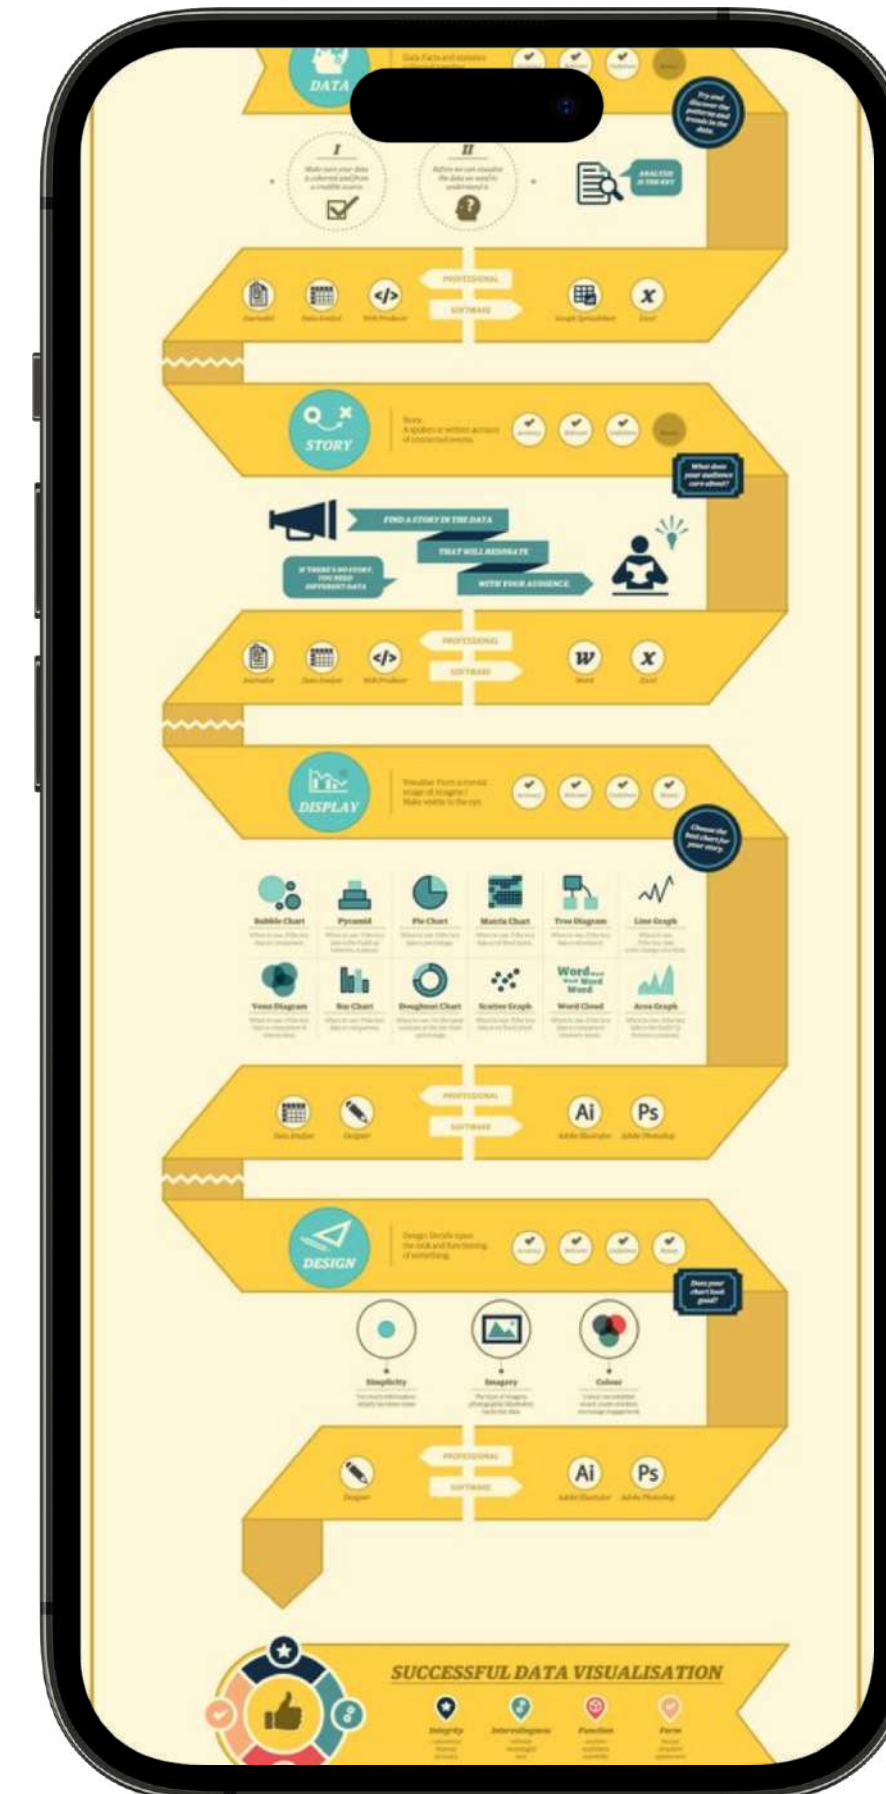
DATA

Try and discover the patterns and trends in the data.

I
Make sure your data is coherent and from a credible source.

II
Before we can visualise the data we need to understand it.

ANALYSIS IS THE KEY

PROFESSIONAL
SOFTWARE

Journalist
Data Analyst
Web Producer
Google Spreadsheet
Excel

STORY
Story
A spoken or written account of connected events.

What does your audience care about?

FIND A STORY IN THE DATA
THAT WILL RESONATE
WITH YOUR AUDIENCE
IF THERE'S NO STORY, YOU NEED DIFFERENT DATA

PROFESSIONAL
SOFTWARE

Journalist
Data Analyst
Web Producer
Word
Excel

DISPLAY

Choose the best chart for your story.

Bubble Chart
Pyramid
Pie Chart
Matrix Chart
Tree Diagram
Line Graph
Venn Diagram
Bar Chart
Doughnut Chart
Scatter Graph
Word Cloud
Area Graph

Word Word Word

PROFESSIONAL
SOFTWARE

Data Analyst
Designer
Adobe Illustrator
Adobe Photoshop

DESIGN

Does your chart look good?

Simplicity
Imagery
Colour

PROFESSIONAL
SOFTWARE

Designer
Adobe Illustrator
Adobe Photoshop

SUCCESSFUL DATA VISUALISATION

Integrity
Interestingness
Function
Form